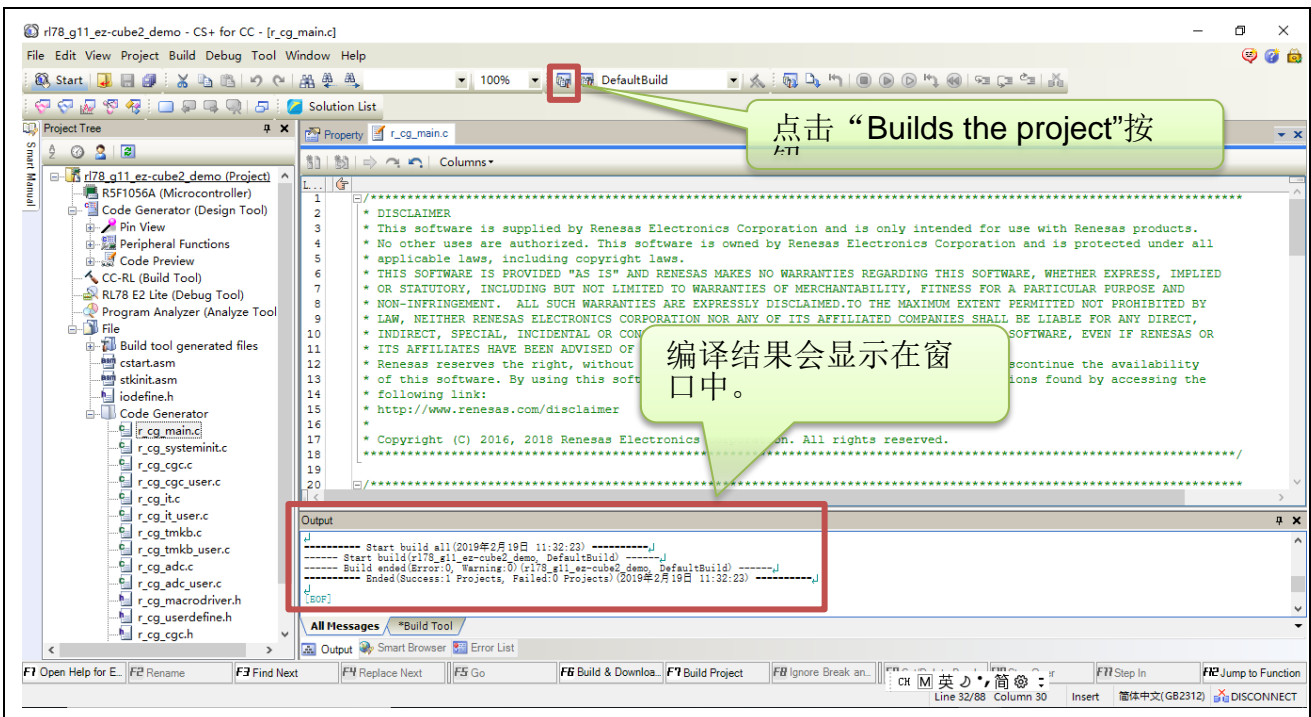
rl78_g11_ez-cube2_demo - CS+ for CC - [r_cg_main.c]

File Edit View Project Build Debug Tool Window Help

Start 100% DefaultBuild

Solution List

Project Tree

Smart Manual

rl78_g11_ez-cube2_demo (Project)
R5F1056A (Microcontroller)
Code Generator (Design Tool)
Pin View
Peripheral Functions
Code Preview
CC-RL (Build Tool)
RL78 E2 Lite (Debug Tool)
Program Analyzer (Analyze Tool)
File
Build tool generated files
cstart.asm
stkinit.asm
iodefine.h
Code Generator
r_cg_main.c
r_cg_systeminit.c
r_cg_cgc.c
r_cg_cgc_user.c
r_cg_it.c
r_cg_it_user.c
r_cg_tmkb.c
r_cg_tmkb_user.c
r_cg_adc.c
r_cg_adc_user.c
r_cg_macrodriver.h
r_cg_userdefine.h
r_cg_cgc.h

Property r_cg_main.c

点击“Builds the project”按钮

Columns

1 /***********************************************************************************************************************
2 * DISCLAIMER
3 * This software is supplied by Renesas Electronics Corporation and is only intended for use with Renesas products.
4 * No other uses are authorized. This software is owned by Renesas Electronics Corporation and is protected under all
5 * applicable laws, including copyright laws.
6 * THIS SOFTWARE IS PROVIDED "AS IS" AND RENESAS MAKES NO WARRANTIES REGARDING THIS SOFTWARE, WHETHER EXPRESS, IMPLIED
7 * OR STATUTORY, INCLUDING BUT NOT LIMITED TO WARRANTIES OF MERCHANTABILITY, FITNESS FOR A PARTICULAR PURPOSE AND
8 * NON-INFRINGEMENT. ALL SUCH WARRANTIES ARE EXPRESSLY DISCLAIMED.TO THE MAXIMUM EXTENT PERMITTED NOT PROHIBITED BY
9 * LAW, NEITHER RENESAS ELECTRONICS CORPORATION NOR ANY OF ITS AFFILIATED COMPANIES SHALL BE LIABLE FOR ANY DIRECT,
10 * INDIRECT, SPECIAL, INCIDENTAL OR CON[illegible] SOFTWARE, EVEN IF RENESAS OR
11 * ITS AFFILIATES HAVE BEEN ADVISED OF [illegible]
12 * Renesas reserves the right, without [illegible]scontinue the availability
13 * of this software. By using this soft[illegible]ions found by accessing the
14 * following link:
15 * http://www.renesas.com/disclaimer
16 *
17 * Copyright (C) 2016, 2018 Renesas Electronics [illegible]on. All rights reserved.
18 ***********************************************************************************************************************/
19
20 /***********************************************************************************************************************

编译结果会显示在窗口中。

Output

---------- Start build all(2019年2月19日 11:32:23) ----------
------ Start build(rl78_g11_ez-cube2_demo, DefaultBuild) ------
------ Build ended(Error:0, Warning:0)(rl78_g11_ez-cube2_demo, DefaultBuild) ------
---------- Ended(Success:1 Projects, Failed:0 Projects)(2019年2月19日 11:32:23) ----------
[EOF]

All Messages *Build Tool

Output Smart Browser Error List

F1 Open Help for E.. F2 Rename F3 Find Next F4 Replace Next F5 Go F6 Build & Downloa.. F7 Build Project F8 Ignore Break an.. F11 Step In F12 Jump to Function

CH M 英 简 Line 32/88 Column 30 Insert 简体中文(GB2312) DISCONNECT